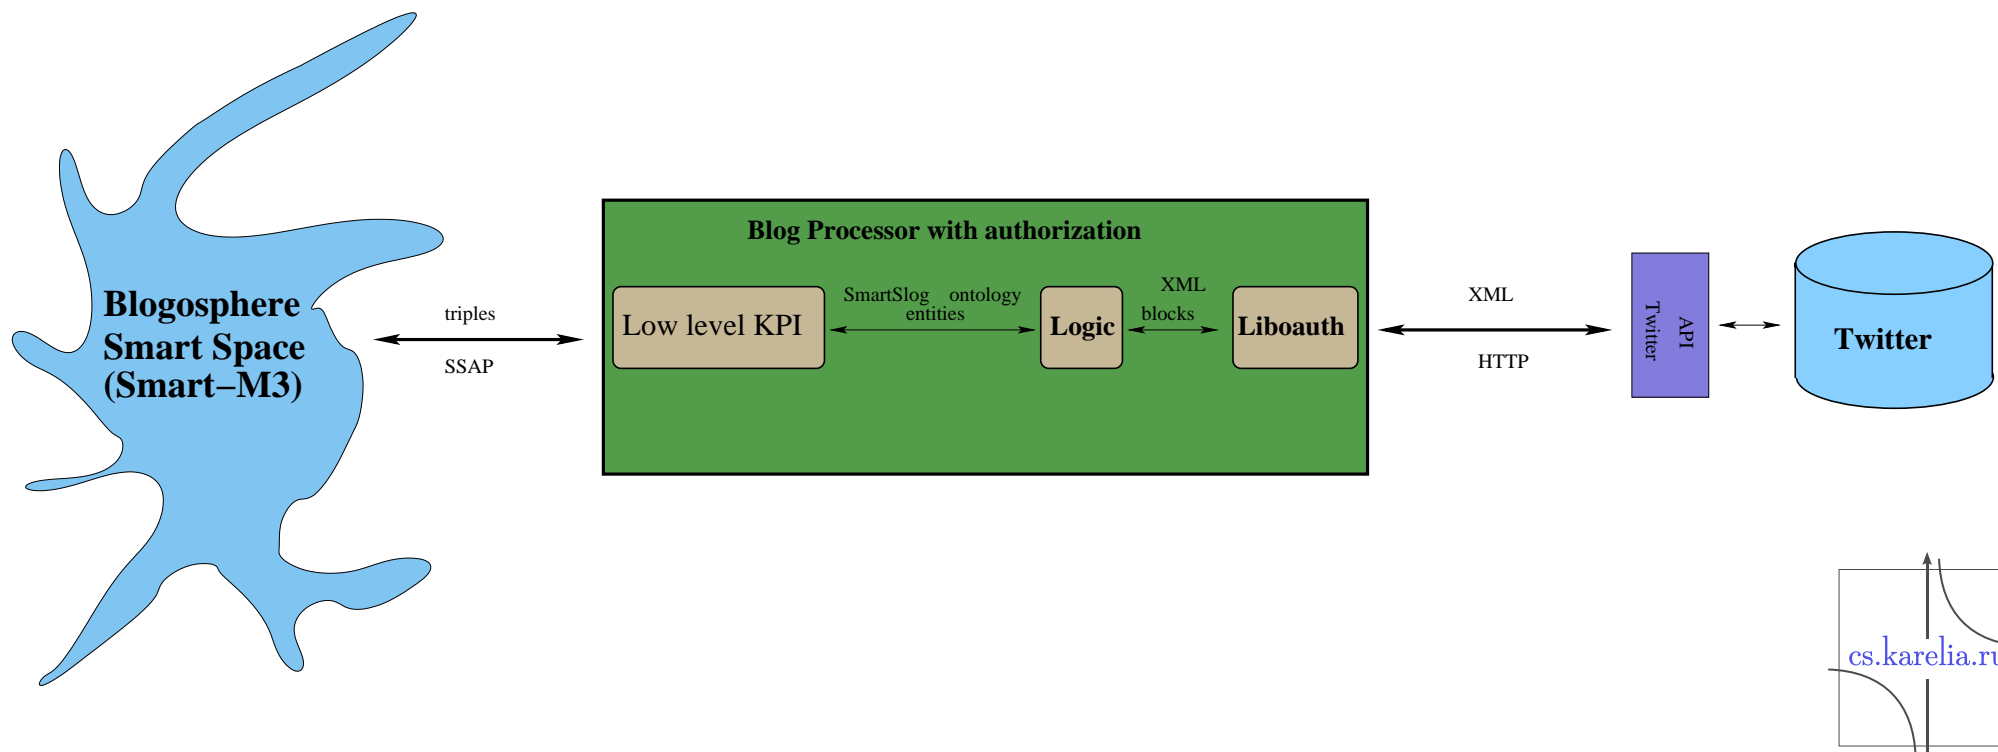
Blogosphere
Smart Space
(Smart–M3)

triples

SSAP

Blog Processor with authorization

Low level KPI

SmartSlog ontology entities

Logic

XML blocks

Liboauth

XML

HTTP

Twitter API

Twitter

cs.karelia.ru